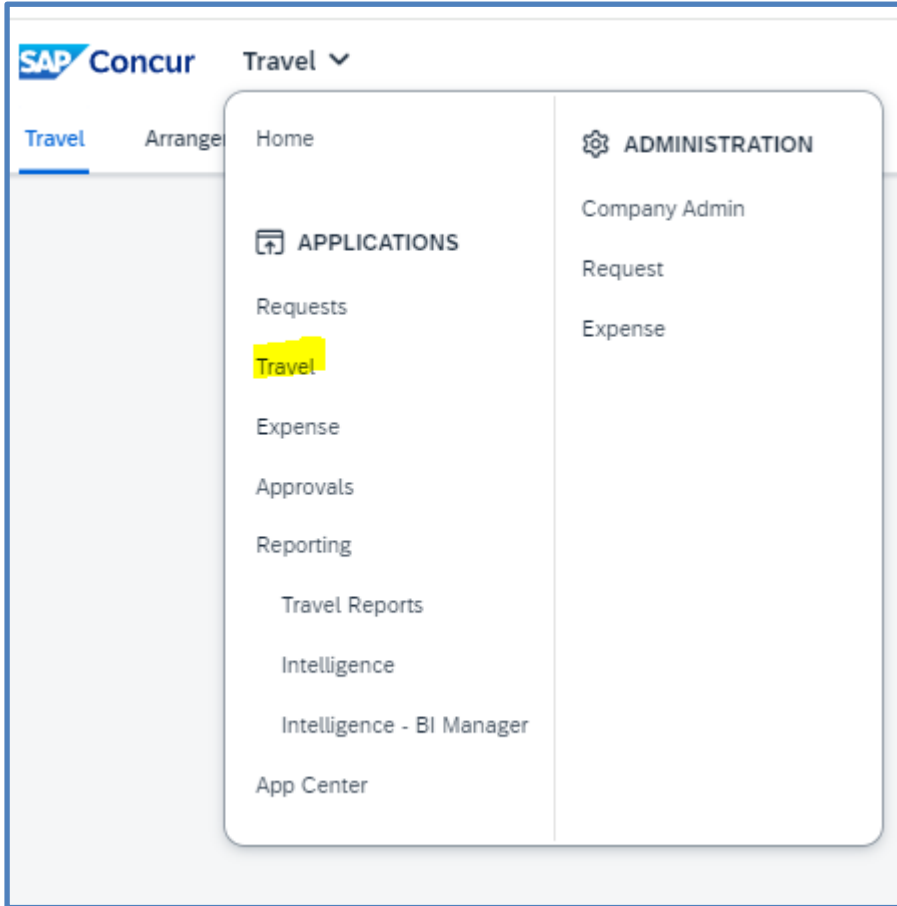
SAP Concur Travel

Travel Arrange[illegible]

Home

APPLICATIONS

Requests

Travel

Expense

Approvals

Reporting

Travel Reports

Intelligence

Intelligence - BI Manager

App Center

ADMINISTRATION

Company Admin

Request

Expense